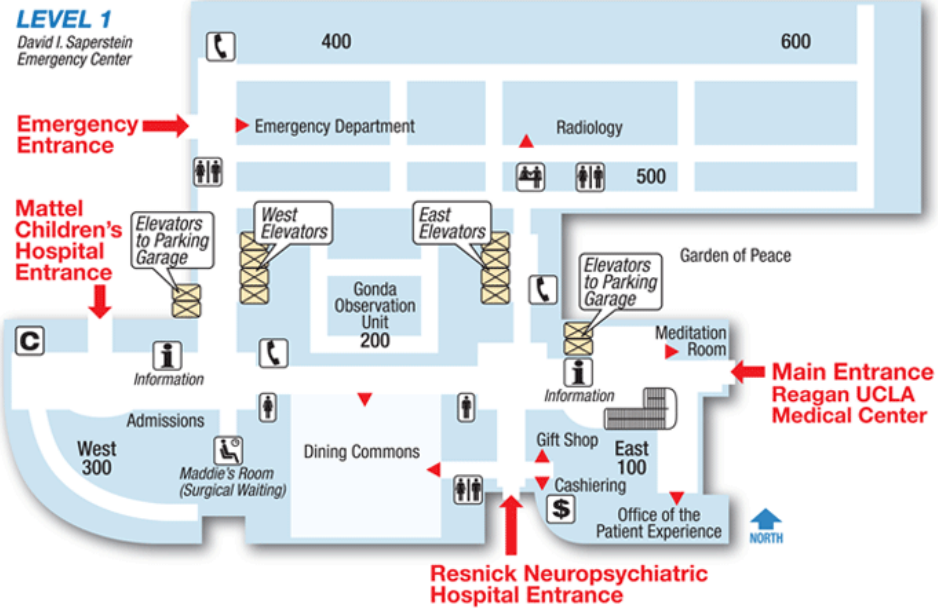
LEVEL 1
David I. Saperstein Emergency Center

400

600

Emergency Entrance

Emergency Department

Radiology

500

Mattel Children's Hospital Entrance

Elevators to Parking Garage

West Elevators

East Elevators

Elevators to Parking Garage

Garden of Peace

Gonda Observation Unit
200

C

i
Information

Meditation Room

Main Entrance Reagan UCLA Medical Center

i
Information

Admissions

West
300

Maddie's Room (Surgical Waiting)

Dining Commons

Gift Shop

East
100

Cashiering

$

Office of the Patient Experience

NORTH

Resnick Neuropsychiatric Hospital Entrance